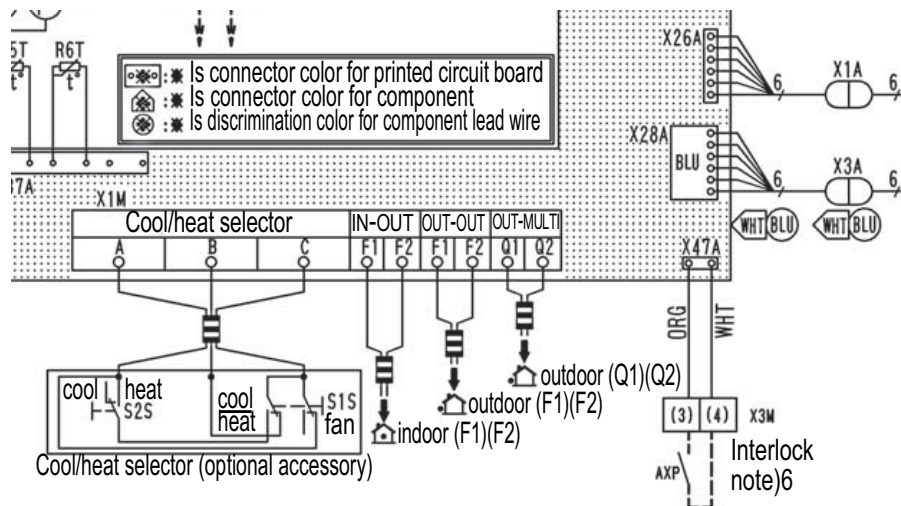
5T
R6T
t°
t°
: ✱ Is connector color for printed circuit board
: ✱ Is connector color for component
: ✱ Is discrimination color for component lead wire
X26A
6
X1A
6
X28A
BLU
6
X3A
6
47A
X1M
Cool/heat selector
A
B
C
IN-OUT
F1
F2
OUT-OUT
F1
F2
OUT-MULTI
Q1
Q2
WHT
BLU
WHT
BLU
X47A
ORG
WHT
cool
heat
S2S
cool
heat
S1S
fan
indoor (F1)(F2)
outdoor (F1)(F2)
outdoor (Q1)(Q2)
(3)
(4)
X3M
Cool/heat selector (optional accessory)
AXP
Interlock
note)6